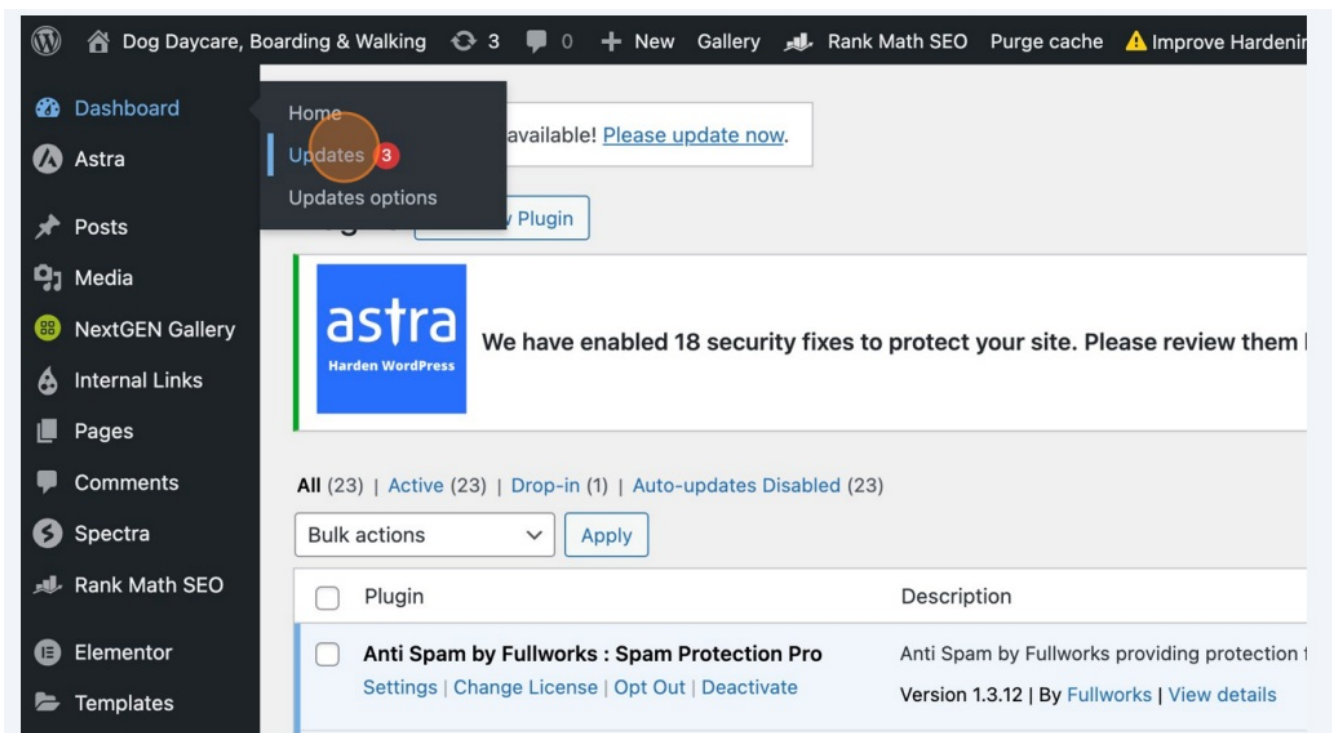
Dog Daycare, Boarding & Walking 3 0 + New Gallery Rank Math SEO Purge cache Improve Hardenin

Dashboard
Astra
Posts
Media
NextGEN Gallery
Internal Links
Pages
Comments
Spectra
Rank Math SEO
Elementor
Templates

Home
Updates 3
Updates options

available! Please update now.

Plugin

astra
Harden WordPress

We have enabled 18 security fixes to protect your site. Please review them

All (23) | Active (23) | Drop-in (1) | Auto-updates Disabled (23)

Bulk actions
Apply

| | Plugin | Description |
|---|---|---|
| | Anti Spam by Fullworks : Spam Protection Pro<br>Settings \| Change License \| Opt Out \| Deactivate | Anti Spam by Fullworks providing protection<br>Version 1.3.12 \| By Fullworks \| View details |